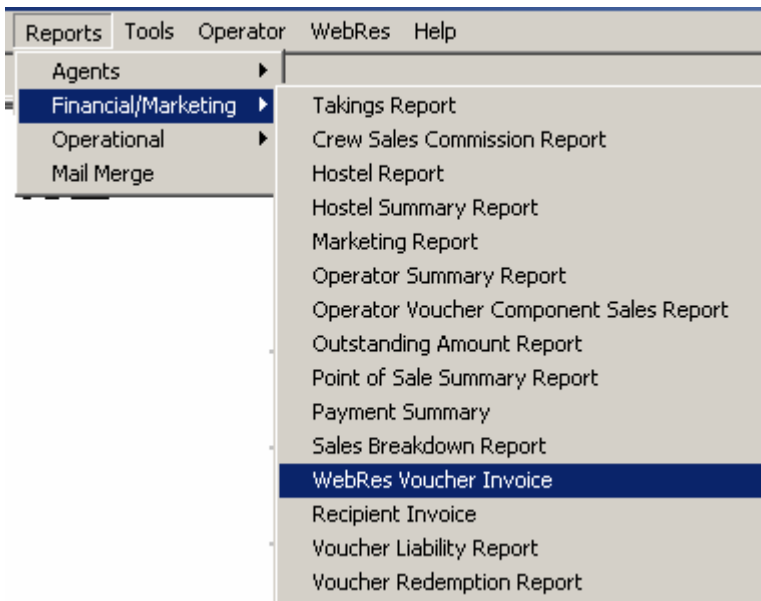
Reports Tools Operator WebRes Help

Agents
Financial/Marketing
Operational
Mail Merge

Takings Report
Crew Sales Commission Report
Hostel Report
Hostel Summary Report
Marketing Report
Operator Summary Report
Operator Voucher Component Sales Report
Outstanding Amount Report
Point of Sale Summary Report
Payment Summary
Sales Breakdown Report
WebRes Voucher Invoice
Recipient Invoice
Voucher Liability Report
Voucher Redemption Report